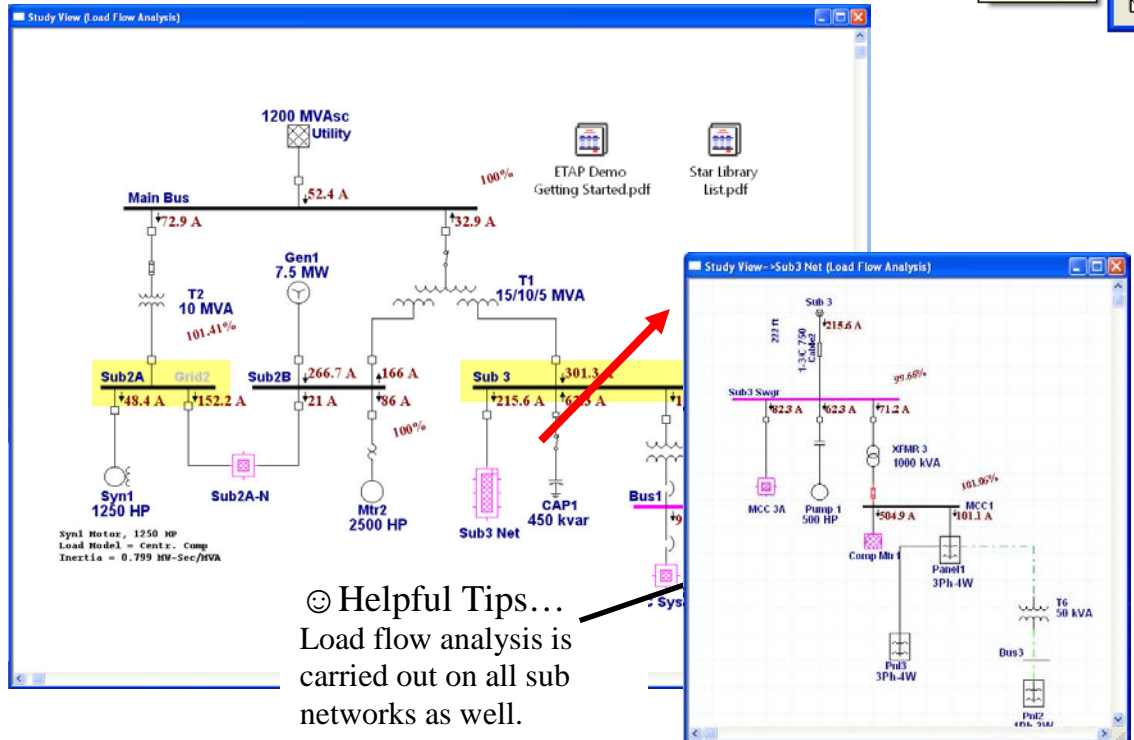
Study View (Load Flow Analysis)

1200 MVAsc
Utility

ETAP Demo
Getting Started.pdf

Star Library
List.pdf

100%

Main Bus
52.4 A
72.9 A
32.9 A

T2
10 MVA
101.41%

Gen1
7.5 MW

T1
15/10/5 MVA

Sub2A
Grid2
48.4 A
152.2 A

Sub2B
266.7 A
21 A
166 A
86 A
100%

Sub 3
301.3
215.6 A
62.3 A

Syn1
1250 HP

Sub2A-N

Mtr2
2500 HP

Sub3 Net

CAP1
450 kvar

Bus1

Syn1 Motor, 1250 HP
Load Model = Centr. Comp
Inertia = 0.799 MW-Sec/MVA

☺Helpful Tips…
Load flow analysis is carried out on all sub networks as well.

Study View->Sub3 Net (Load Flow Analysis)

Sub 3
215.6 A
222 ft
1-3/C 750
Cable2

Sub3 Swgr
99.68%
82.3 A
62.3 A
71.2 A

XFMR 3
1000 kVA

101.06%

MCC 3A

Pump 1
500 HP

504.9 A
MCC1
101.1 A

Comp Mtr 1

Panel1
3Ph 4W

T6
50 kVA

Bus3

Pnl3
3Ph 4W

Pnl2
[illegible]